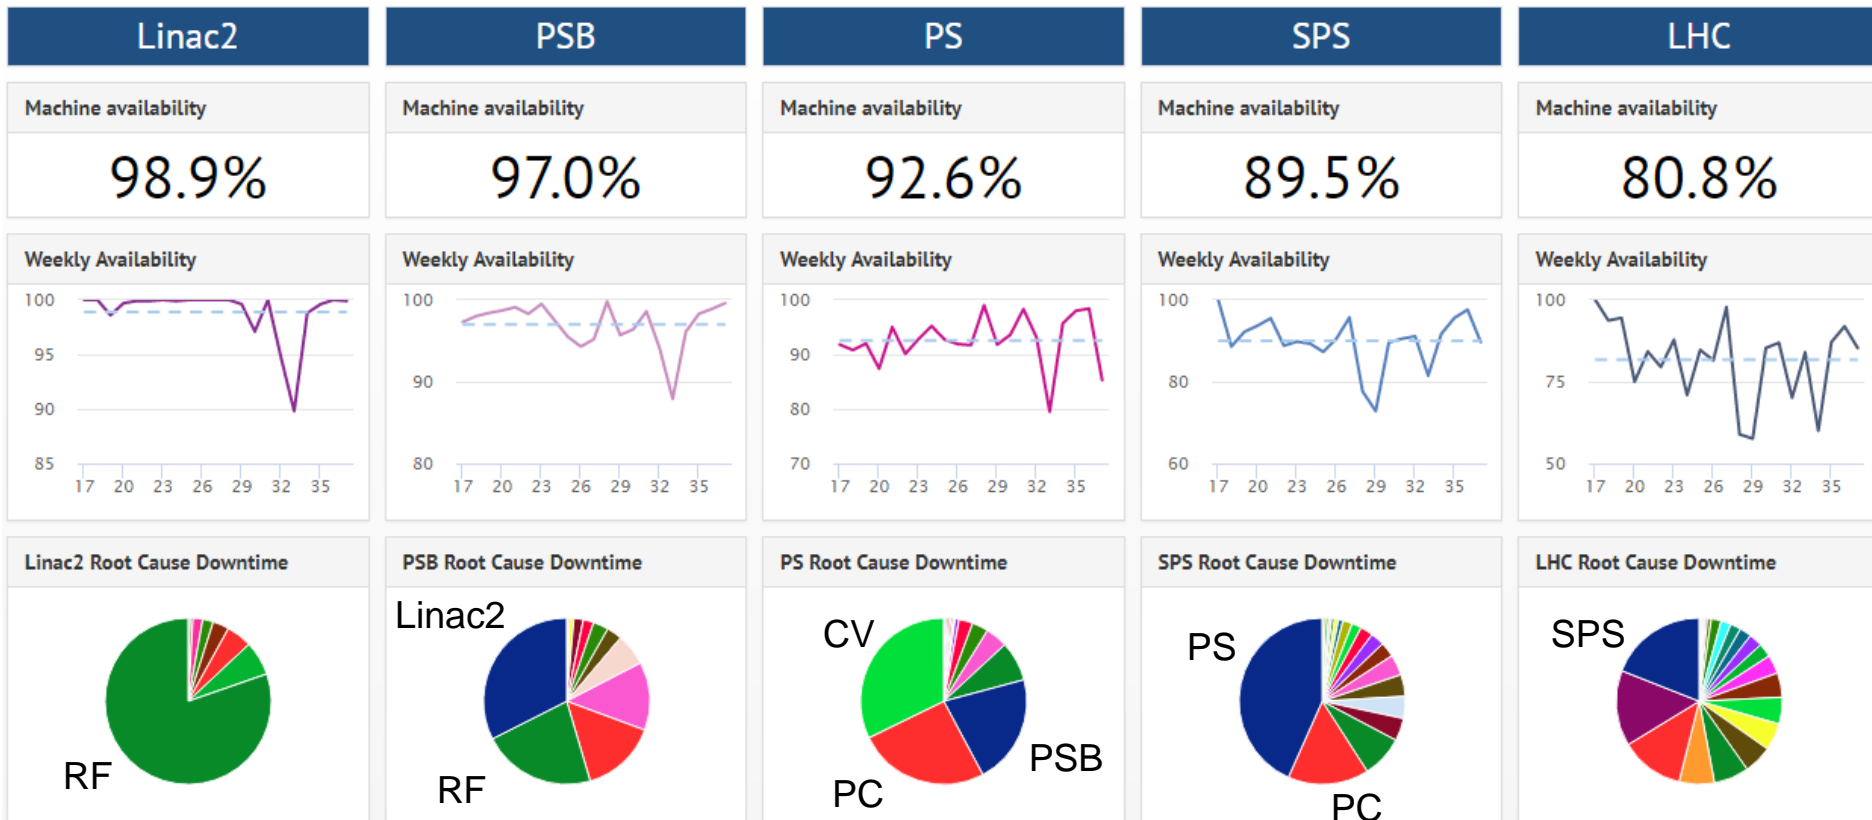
Linac2

Machine availability

98.9%

Weekly Availability

100
95
90
85
17 20 23 26 29 32 35

Linac2 Root Cause Downtime

RF

PSB

Machine availability

97.0%

Weekly Availability

100
90
80
17 20 23 26 29 32 35

PSB Root Cause Downtime

Linac2

RF

PS

Machine availability

92.6%

Weekly Availability

100
90
80
70
17 20 23 26 29 32 35

PS Root Cause Downtime

CV

PSB

PC

SPS

Machine availability

89.5%

Weekly Availability

100
80
60
17 20 23 26 29 32 35

SPS Root Cause Downtime

PS

PC

LHC

Machine availability

80.8%

Weekly Availability

100
75
50
17 20 23 26 29 32 35

LHC Root Cause Downtime

SPS